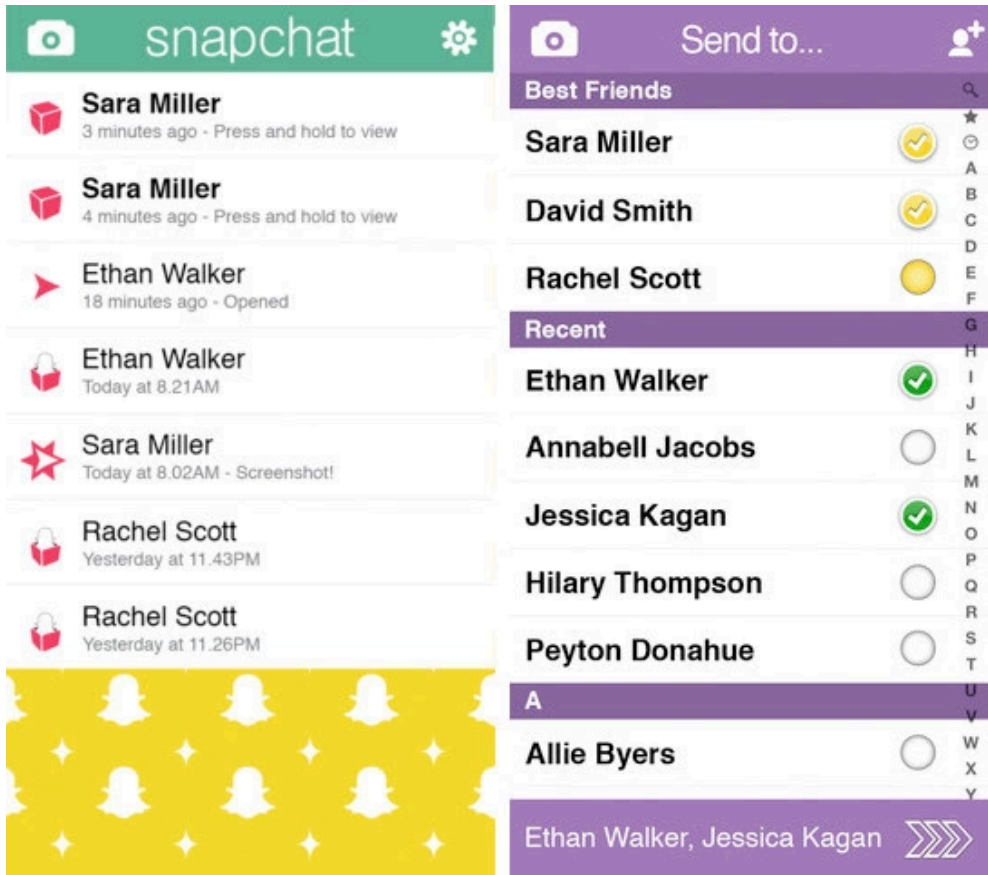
snapchat

Sara Miller
3 minutes ago - Press and hold to view

Sara Miller
4 minutes ago - Press and hold to view

Ethan Walker
18 minutes ago - Opened

Ethan Walker
Today at 8.21AM

Sara Miller
Today at 8.02AM - Screenshot!

Rachel Scott
Yesterday at 11.43PM

Rachel Scott
Yesterday at 11.26PM

Send to...

Best Friends

Sara Miller

David Smith

Rachel Scott

Recent

Ethan Walker

Annabell Jacobs

Jessica Kagan

Hilary Thompson

Peyton Donahue

A

Allie Byers

A B C D E F G H I J K L M N O P Q R S T U V W X Y

Ethan Walker, Jessica Kagan